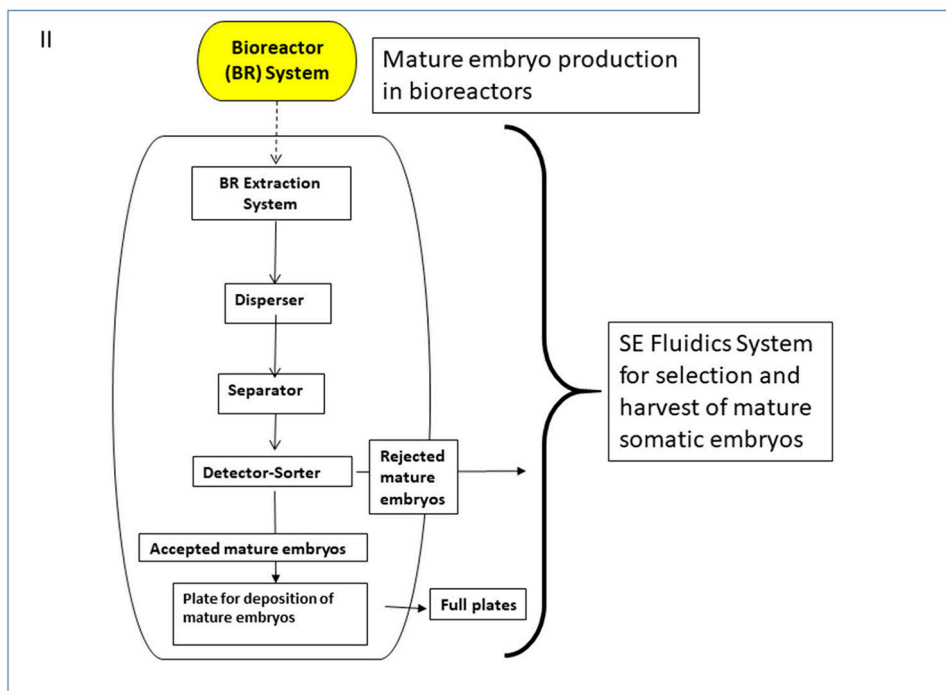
II

Bioreactor (BR) System

Mature embryo production in bioreactors

BR Extraction System

Disperser

Separator

Detector-Sorter

Rejected mature embryos

Accepted mature embryos

Plate for deposition of mature embryos

Full plates

SE Fluidics System for selection and harvest of mature somatic embryos